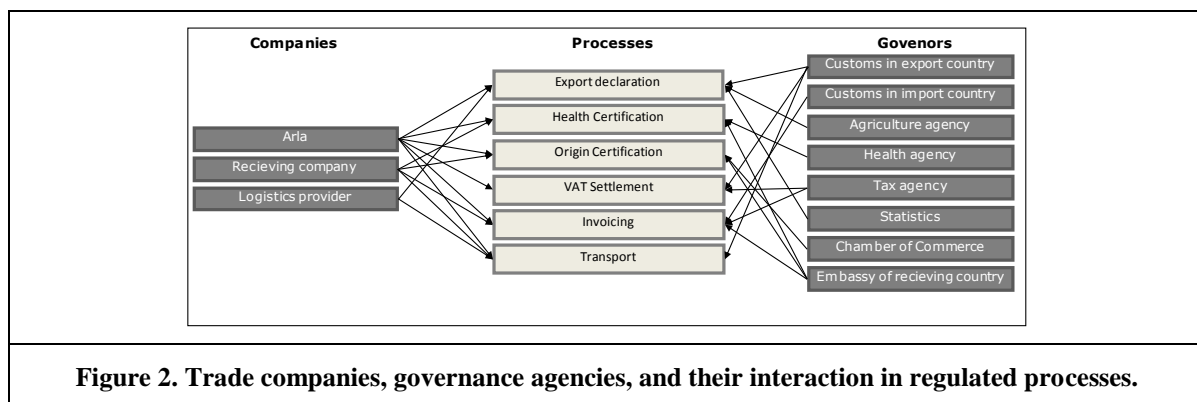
Companies

Arla

Recieving company

Logistics provider

Processes

Export declaration

Health Certification

Origin Certification

VAT Settlement

Invoicing

Transport

Govenors

Customs in export country

Customs in import country

Agriculture agency

Health agency

Tax agency

Statistics

Chamber of Commerce

Embassy of recieving country

Figure 2. Trade companies, governance agencies, and their interaction in regulated processes.